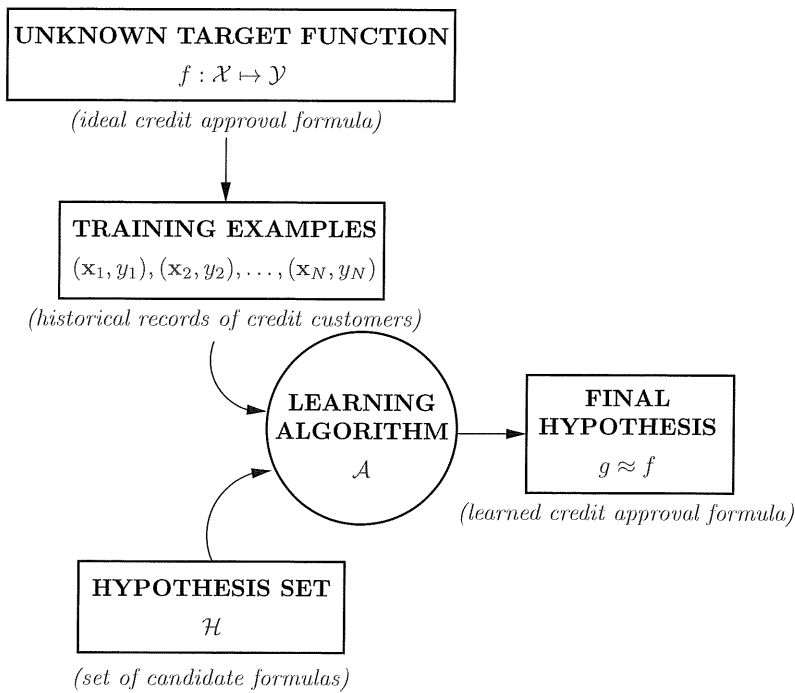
UNKNOWN TARGET FUNCTION

$f : \mathcal{X} \mapsto \mathcal{Y}$

(ideal credit approval formula)

TRAINING EXAMPLES

$(\mathbf{x}_1, y_1), (\mathbf{x}_2, y_2), \ldots, (\mathbf{x}_N, y_N)$

(historical records of credit customers)

LEARNING ALGORITHM

$\mathcal{A}$

FINAL HYPOTHESIS

$g \approx f$

(learned credit approval formula)

HYPOTHESIS SET

$\mathcal{H}$

(set of candidate formulas)